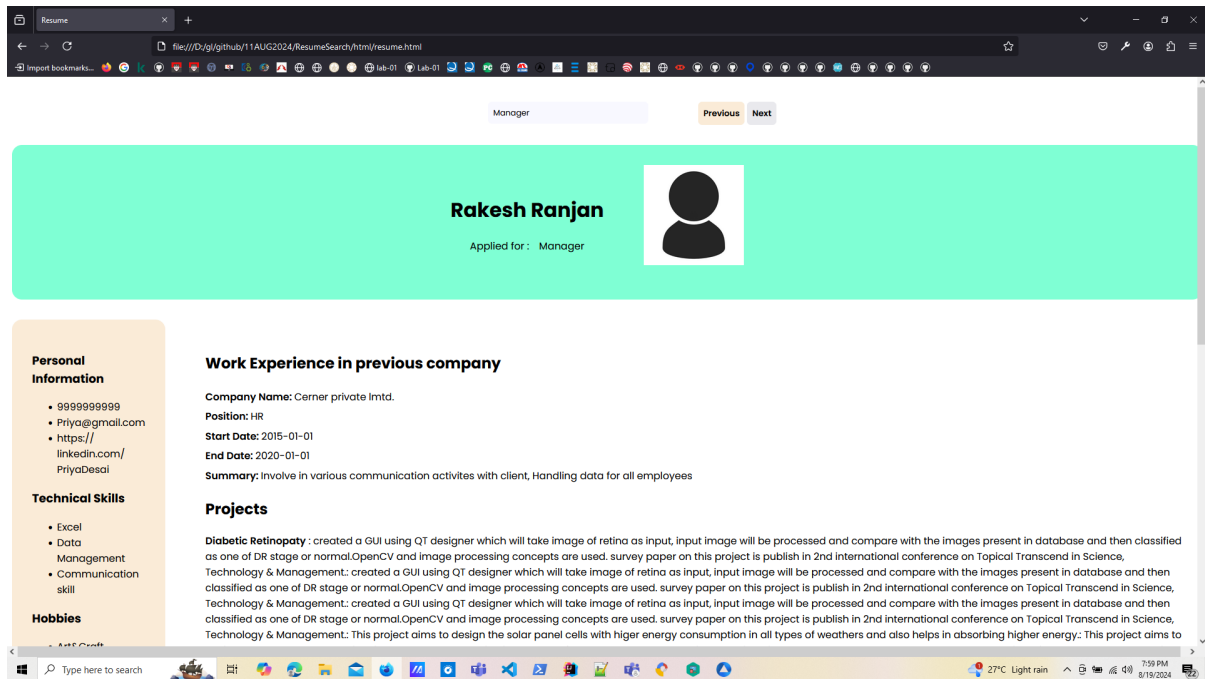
Resume

file:///D:/gl/github/11AUG2024/ResumeSearch/html/resume.html

Import bookmarks... lab-01 Lab-01

Manager

Previous Next

Rakesh Ranjan

Applied for : Manager

Personal Information

- 9999999999
- Priya@gmail.com
- https://linkedin.com/PriyaDesai

Technical Skills

- Excel
- Data Management
- Communication skill

Hobbies

- Art& Craft

Work Experience in previous company

Company Name: Cerner private lmtd.

Position: HR

Start Date: 2015-01-01

End Date: 2020-01-01

Summary: Involve in various communication activites with client, Handling data for all employees

Projects

Diabetic Retinopaty : created a GUI using QT designer which will take image of retina as input, input image will be processed and compare with the images present in database and then classified as one of DR stage or normal.OpenCV and image processing concepts are used. survey paper on this project is publish in 2nd international conference on Topical Transcend in Science, Technology & Management.: created a GUI using QT designer which will take image of retina as input, input image will be processed and compare with the images present in database and then classified as one of DR stage or normal.OpenCV and image processing concepts are used. survey paper on this project is publish in 2nd international conference on Topical Transcend in Science, Technology & Management.: created a GUI using QT designer which will take image of retina as input, input image will be processed and compare with the images present in database and then classified as one of DR stage or normal.OpenCV and image processing concepts are used. survey paper on this project is publish in 2nd international conference on Topical Transcend in Science, Technology & Management.: This project aims to design the solar panel cells with higer energy consumption in all types of weathers and also helps in absorbing higher energy.: This project aims to

Type here to search

27°C Light rain

7:59 PM
8/19/2024

22